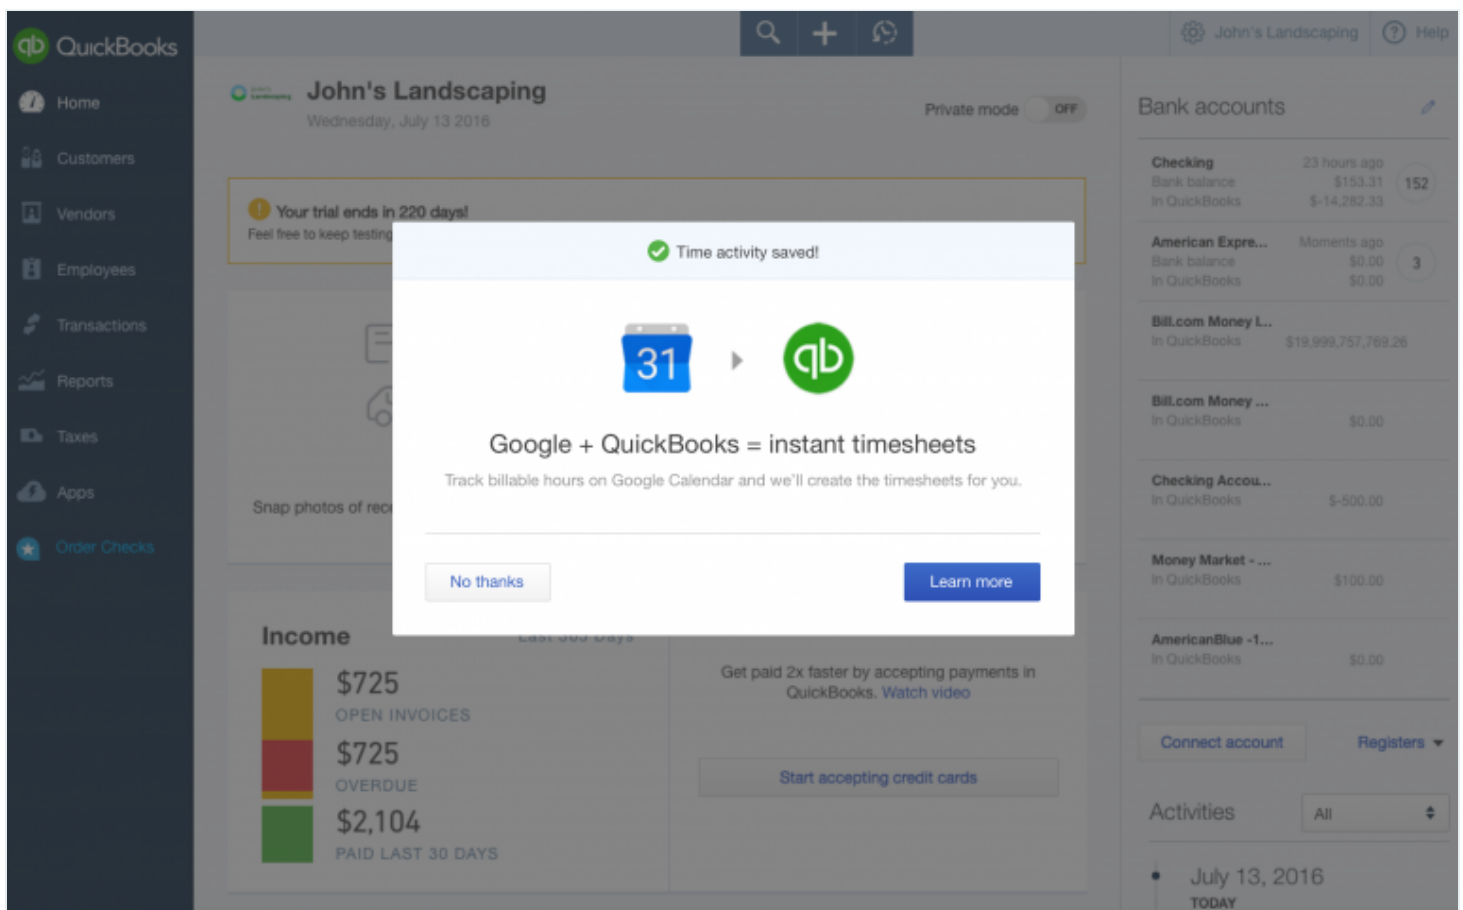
QuickBooks

Home
Customers
Vendors
Employees
Transactions
Reports
Taxes
Apps
Order Checks

John's Landscaping
Help

John's Landscaping
Wednesday, July 13 2016

Private mode OFF

Your trial ends in 220 days!
Feel free to keep testing

Snap photos of rec

Time activity saved!

31

Google + QuickBooks = instant timesheets
Track billable hours on Google Calendar and we'll create the timesheets for you.

No thanks
Learn more

Income
Last 365 Days

$725
OPEN INVOICES
$725
OVERDUE
$2,104
PAID LAST 30 DAYS

Get paid 2x faster by accepting payments in QuickBooks. Watch video

Start accepting credit cards

Bank accounts

Checking
Bank balance
In QuickBooks
23 hours ago
$153.31
$-14,282.33
152

American Expre...
Bank balance
In QuickBooks
Moments ago
$0.00
$0.00
3

Bill.com Money I...
In QuickBooks
$19,999,757,769.26

Bill.com Money ...
In QuickBooks
$0.00

Checking Accou...
In QuickBooks
$-500.00

Money Market - ...
In QuickBooks
$100.00

AmericanBlue -1...
In QuickBooks
$0.00

Connect account
Registers

Activities
All

July 13, 2016
TODAY